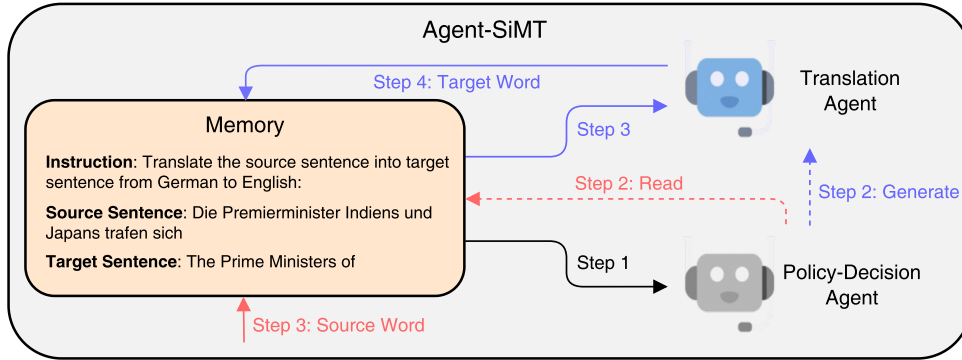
Agent-SiMT

Step 4: Target Word

Translation Agent

Memory

Instruction: Translate the source sentence into target sentence from German to English:

Source Sentence: Die Premierminister Indiens und Japans trafen sich

Target Sentence: The Prime Ministers of

Step 3

Step 2: Read

Step 2: Generate

Step 1

Policy-Decision Agent

Step 3: Source Word